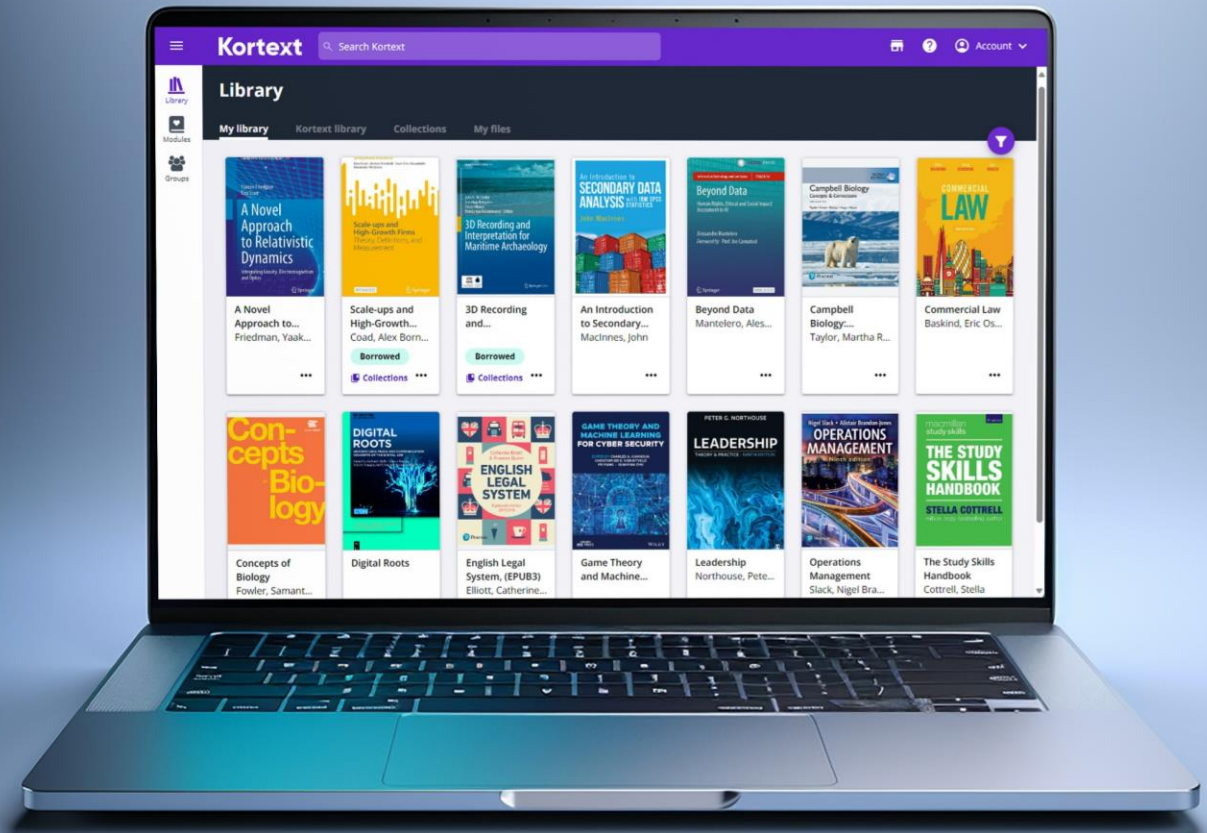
Kortext
Search Kortext
Account

Library
Modules
Groups

Library

My library
Kortext library
Collections
My files

A Novel Approach to Relativistic Dynamics
Springer
A Novel Approach to...
Friedman, Yaak...

Scale-ups and High-Growth Firms
Theory, Definitions, and Measurement
Springer
Scale-ups and High-Growth...
Coad, Alex Born...
Borrowed
Collections

3D Recording and Interpretation for Maritime Archaeology
Springer
3D Recording and...
Borrowed
Collections

An Introduction to SECONDARY DATA ANALYSIS
John MacInnes
An Introduction to Secondary...
MacInnes, John

Beyond Data
Springer
Beyond Data
Mantelero, Ales...

Campbell Biology
Concepts & Connections
Pearson
Campbell Biology:...
Taylor, Martha R...

COMMERCIAL LAW
Commercial Law
Baskind, Eric Os...

Con-cepts Bio-logy
Concepts of Biology
Fowler, Samant...

DIGITAL ROOTS
Digital Roots

ENGLISH LEGAL SYSTEM
Pearson
English Legal System, (EPUB3)
Elliott, Catherine...

GAME THEORY AND MACHINE LEARNING FOR CYBER SECURITY
WILEY
Game Theory and Machine...

PETER G. NORTHOUSE
LEADERSHIP
THEORY & PRACTICE
Leadership
Northouse, Pete...

Nigel Slack • Alistair Brandon-Jones
OPERATIONS MANAGEMENT
Operations Management
Slack, Nigel Bra...

macmillan study skills
THE STUDY SKILLS HANDBOOK
STELLA COTTRELL
The Study Skills Handbook
Cottrell, Stella